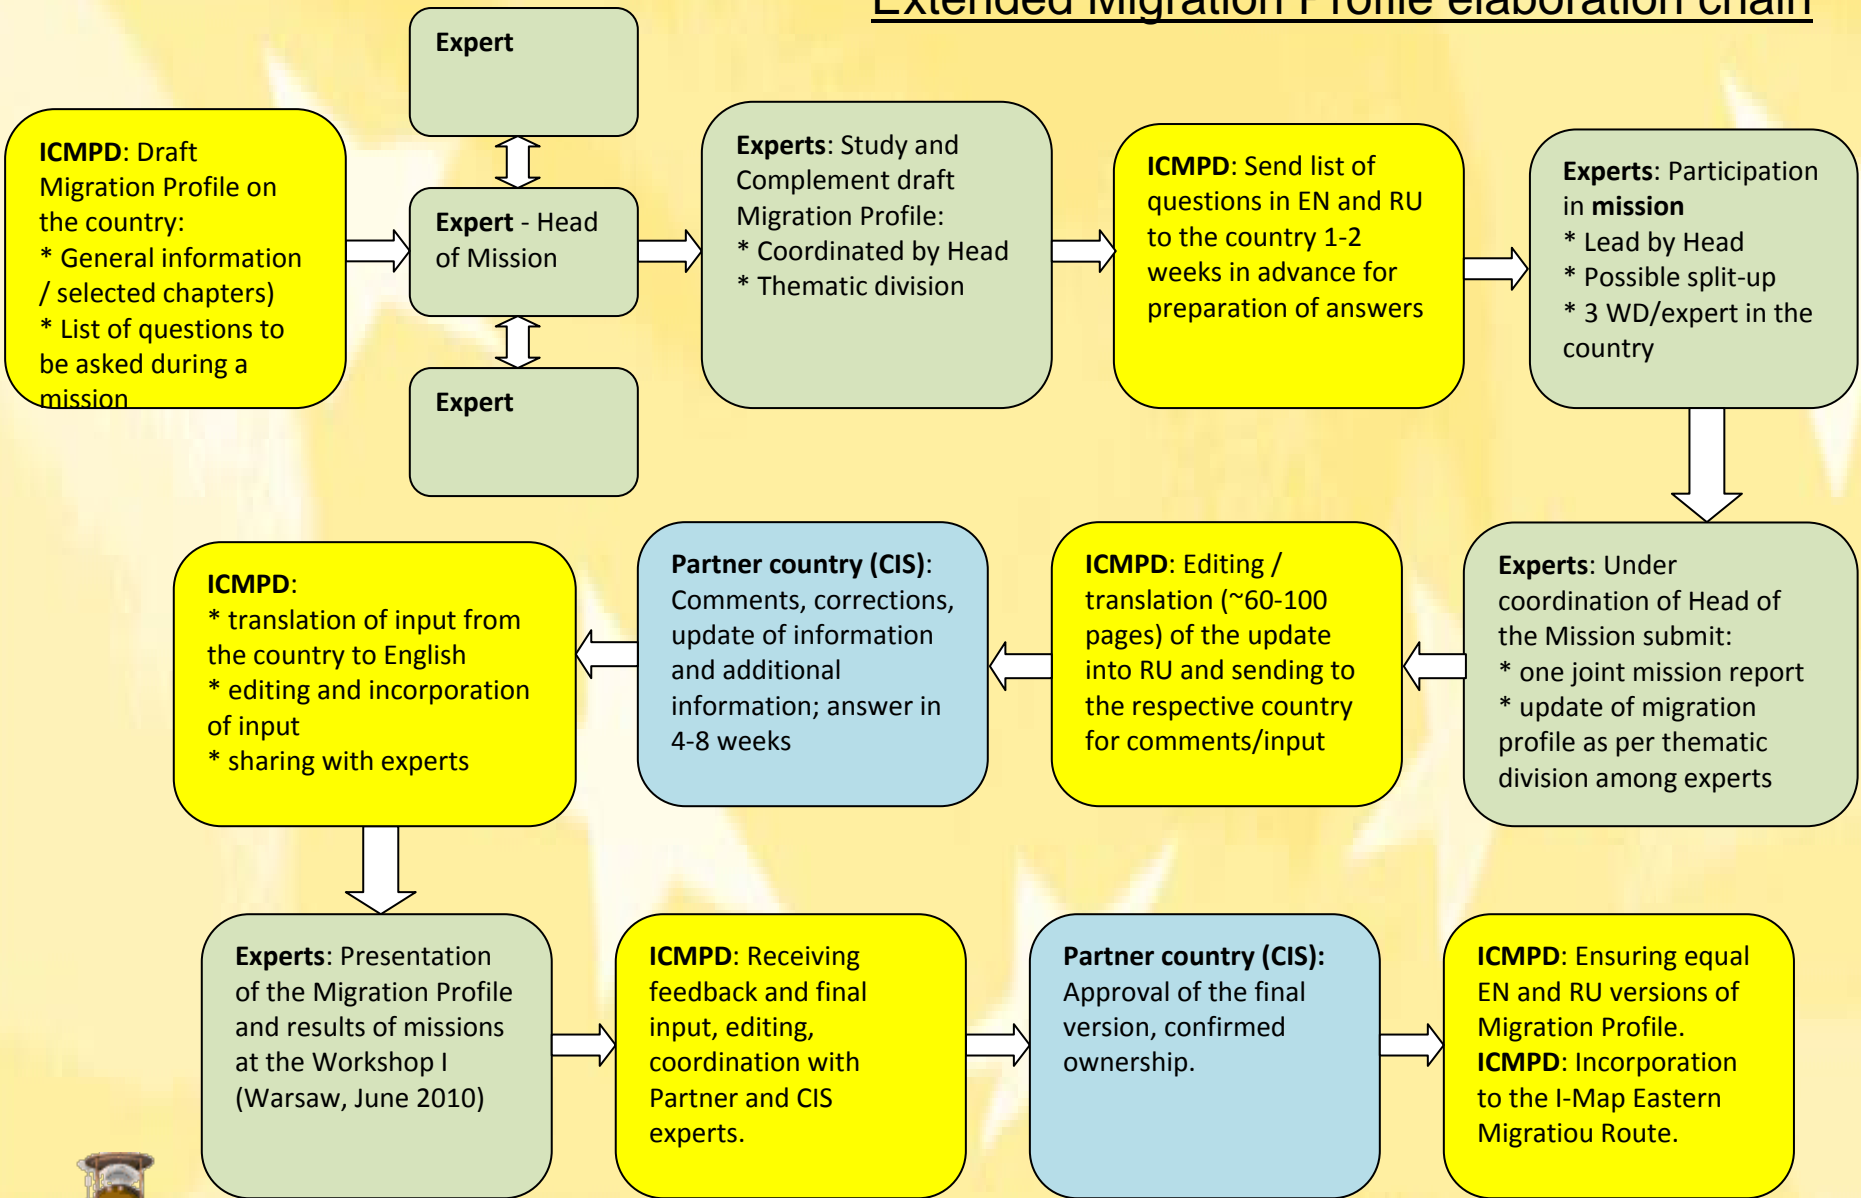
Extended Migration Profile elaboration chain

ICMPD: Draft Migration Profile on the country:
* General information / selected chapters)
* List of questions to be asked during a mission

Expert

Expert - Head of Mission

Expert

Experts: Study and Complement draft Migration Profile:
* Coordinated by Head
* Thematic division

ICMPD: Send list of questions in EN and RU to the country 1-2 weeks in advance for preparation of answers

Experts: Participation in mission
* Lead by Head
* Possible split-up
* 3 WD/expert in the country

Experts: Under coordination of Head of the Mission submit:
* one joint mission report
* update of migration profile as per thematic division among experts

ICMPD: Editing / translation (~60-100 pages) of the update into RU and sending to the respective country for comments/input

Partner country (CIS): Comments, corrections, update of information and additional information; answer in 4-8 weeks

ICMPD:
* translation of input from the country to English
* editing and incorporation of input
* sharing with experts

Experts: Presentation of the Migration Profile and results of missions at the Workshop I (Warsaw, June 2010)

ICMPD: Receiving feedback and final input, editing, coordination with Partner and CIS experts.

Partner country (CIS): Approval of the final version, confirmed ownership.

ICMPD: Ensuring equal EN and RU versions of Migration Profile.
ICMPD: Incorporation to the I-Map Eastern Migratiou Route.